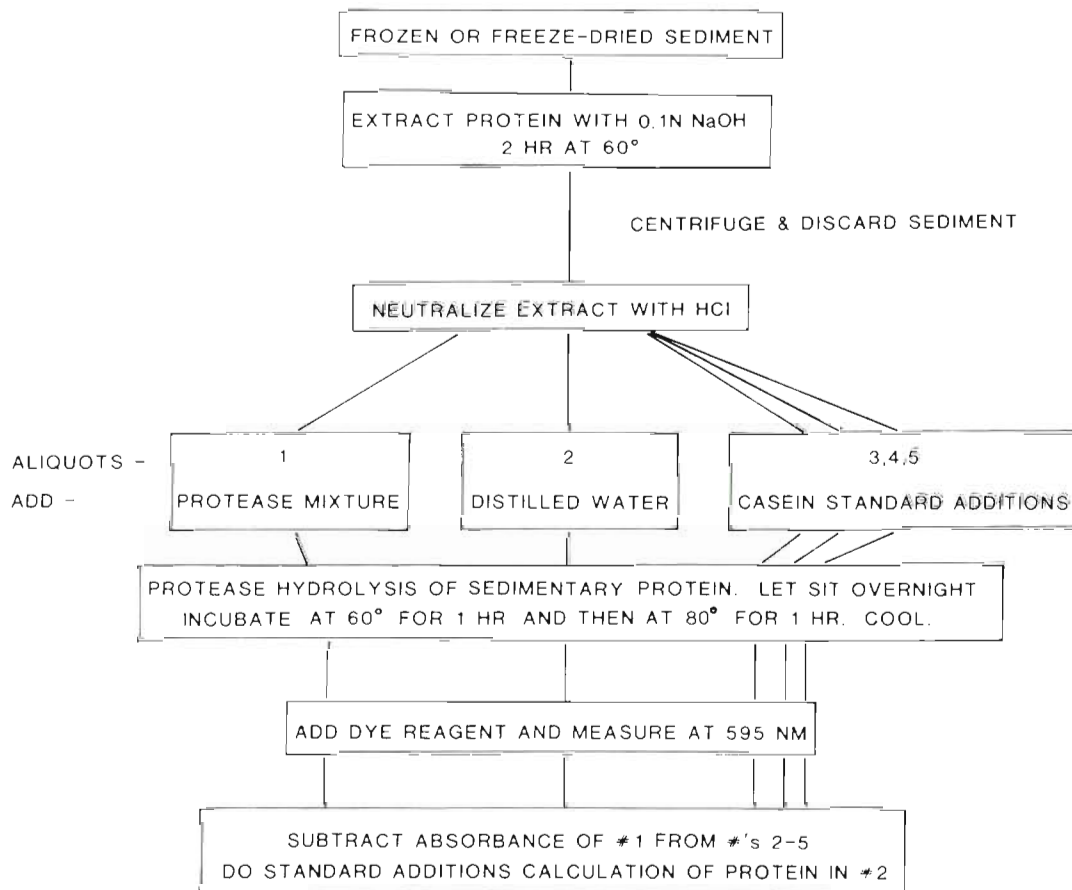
FROZEN OR FREEZE-DRIED SEDIMENT

EXTRACT PROTEIN WITH 0.1N NaOH 2 HR AT 60°

CENTRIFUGE & DISCARD SEDIMENT

NEUTRALIZE EXTRACT WITH HCl

ALIQUOTS -

ADD -

1

PROTEASE MIXTURE

2

DISTILLED WATER

3,4,5

CASEIN STANDARD ADDITIONS

PROTEASE HYDROLYSIS OF SEDIMENTARY PROTEIN. LET SIT OVERNIGHT INCUBATE AT 60° FOR 1 HR AND THEN AT 80° FOR 1 HR. COOL.

ADD DYE REAGENT AND MEASURE AT 595 NM

SUBTRACT ABSORBANCE OF #1 FROM #'s 2-5
DO STANDARD ADDITIONS CALCULATION OF PROTEIN IN #2